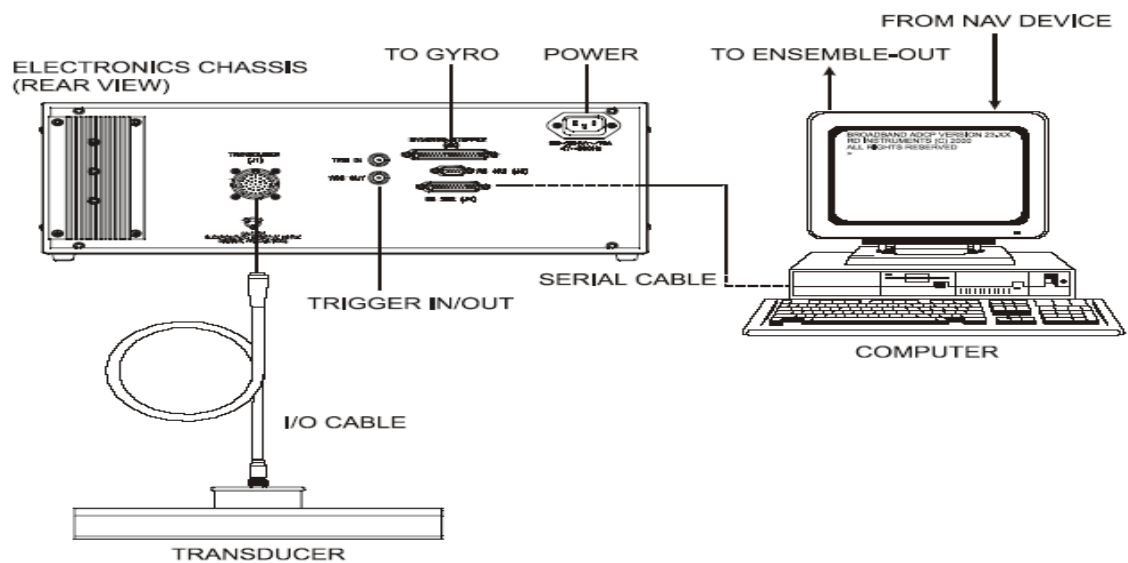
FROM NAV DEVICE

ELECTRONICS CHASSIS
(REAR VIEW)

TO GYRO

POWER

TO ENSEMBLE-OUT

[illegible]

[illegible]

TRIG IN

TRIG OUT

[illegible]

RS 422 (J4)

RS 232 (J5)

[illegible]

BROADBAND ADCP VERSION 23.XX
RD INSTRUMENTS (C) 2000
ALL RIGHTS RESERVED
>

SERIAL CABLE

TRIGGER IN/OUT

COMPUTER

I/O CABLE

TRANSDUCER